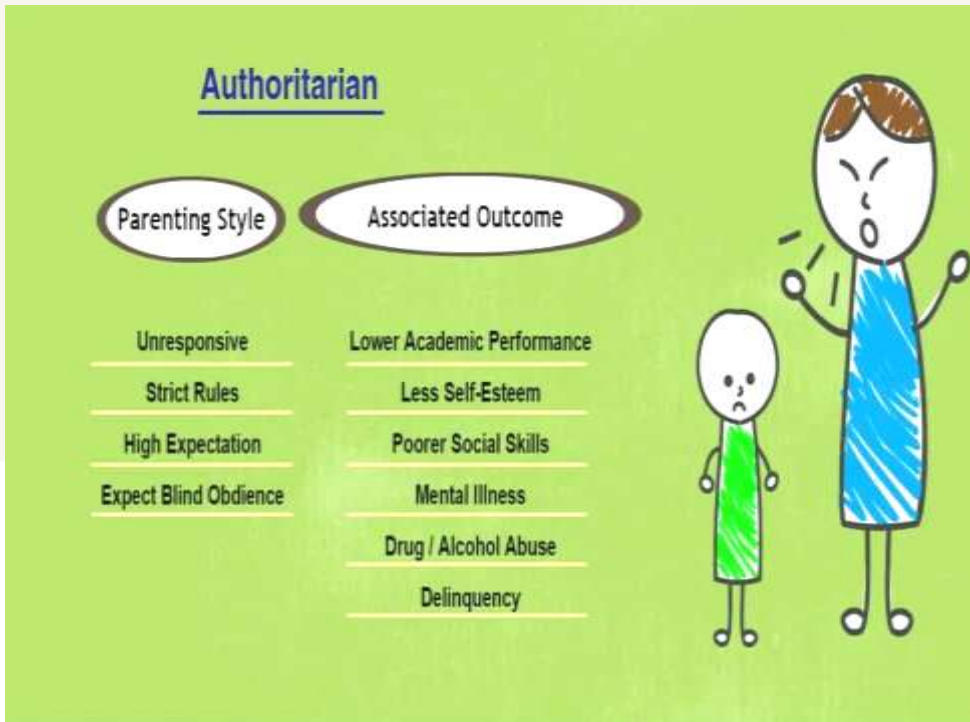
Authoritarian

| Parenting Style | Associated Outcome |
|---|---|
| Unresponsive | Lower Academic Performance |
| Strict Rules | Less Self-Esteem |
| High Expectation | Poorer Social Skills |
| Expect Blind Obdience | Mental Illness |
| | Drug / Alcohol Abuse |
| | Delinquency |